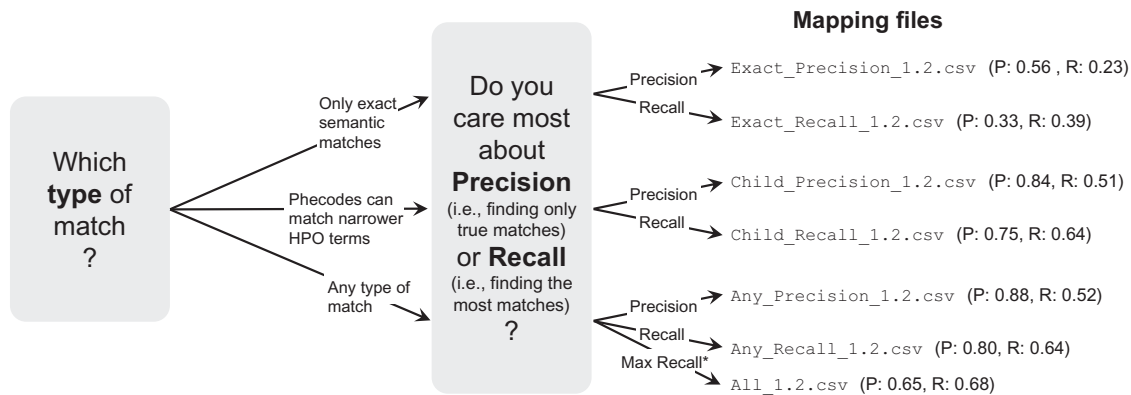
Mapping files

Which **type** of match ?

Only exact semantic matches

Phecodes can match narrower HPO terms

Any type of match

Do you care most about **Precision** (i.e., finding only true matches) or **Recall** (i.e., finding the most matches) ?

Precision
Exact_Precision_1.2.csv (P: 0.56 , R: 0.23)
Recall
Exact_Recall_1.2.csv (P: 0.33, R: 0.39)

Precision
Child_Precision_1.2.csv (P: 0.84, R: 0.51)
Recall
Child_Recall_1.2.csv (P: 0.75, R: 0.64)

Precision
Any_Precision_1.2.csv (P: 0.88, R: 0.52)
Recall
Any_Recall_1.2.csv (P: 0.80, R: 0.64)
Max Recall*
All_1.2.csv (P: 0.65, R: 0.68)